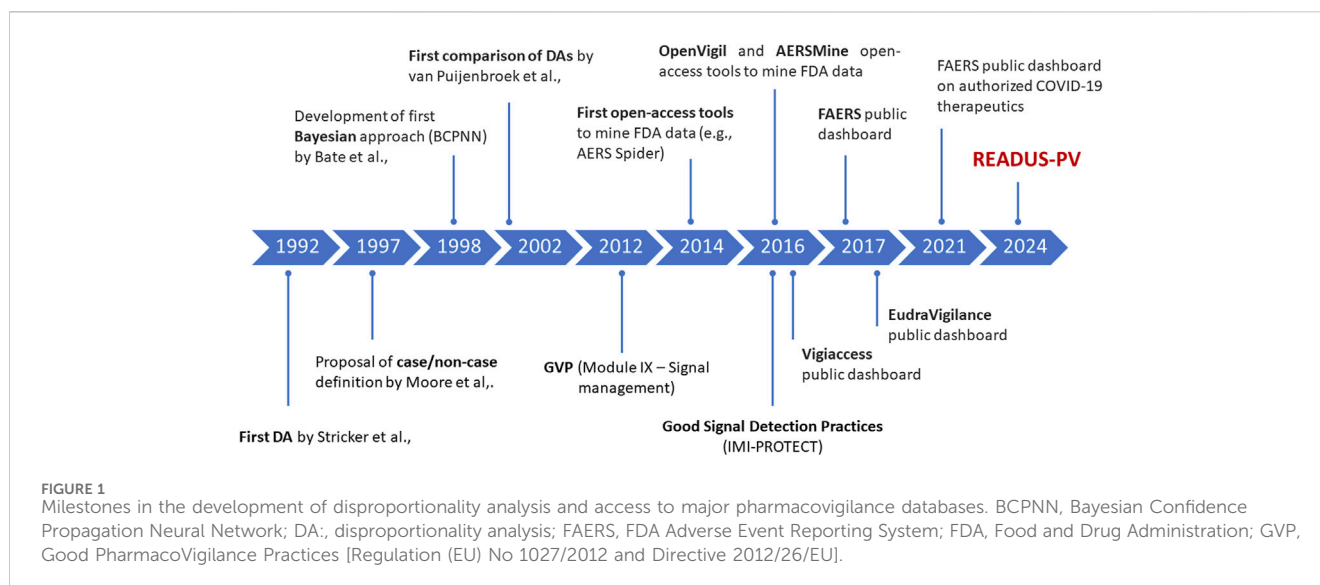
First comparison of DAs by van Puijenbroek et al.,

Development of first Bayesian approach (BCPNN) by Bate et al.,

First open-access tools to mine FDA data (e.g., AERS Spider)

OpenVigil and AERSMine open-access tools to mine FDA data

FAERS public dashboard

FAERS public dashboard on authorized COVID-19 therapeutics

READUS-PV

1992 1997 1998 2002 2012 2014 2016 2017 2021 2024

EudraVigilance public dashboard

Proposal of case/non-case definition by Moore et al,.

GVP (Module IX – Signal management)

Vigiaccess public dashboard

Good Signal Detection Practices (IMI-PROTECT)

First DA by Stricker et al.,

FIGURE 1
Milestones in the development of disproportionality analysis and access to major pharmacovigilance databases. BCPNN, Bayesian Confidence Propagation Neural Network; DA:, disproportionality analysis; FAERS, FDA Adverse Event Reporting System; FDA, Food and Drug Administration; GVP, Good PharmacoVigilance Practices [Regulation (EU) No 1027/2012 and Directive 2012/26/EU].